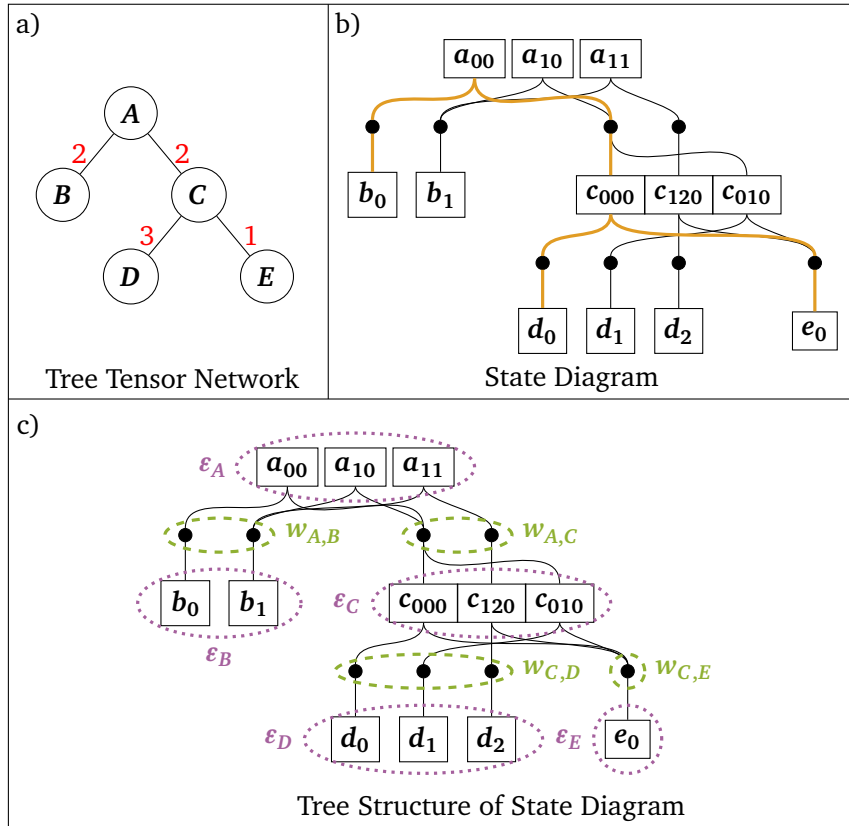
a)

$A$

2 2

$B$ $C$

3 1

$D$ $E$

Tree Tensor Network

b)

$a_{00}$ $a_{10}$ $a_{11}$

$b_0$ $b_1$

$c_{000}$ $c_{120}$ $c_{010}$

$d_0$ $d_1$ $d_2$ $e_0$

State Diagram

c)

$\varepsilon_A$ $a_{00}$ $a_{10}$ $a_{11}$

$w_{A,B}$ $w_{A,C}$

$b_0$ $b_1$ $\varepsilon_C$ $c_{000}$ $c_{120}$ $c_{010}$

$\varepsilon_B$

$w_{C,D}$ $w_{C,E}$

$\varepsilon_D$ $d_0$ $d_1$ $d_2$ $\varepsilon_E$ $e_0$

Tree Structure of State Diagram